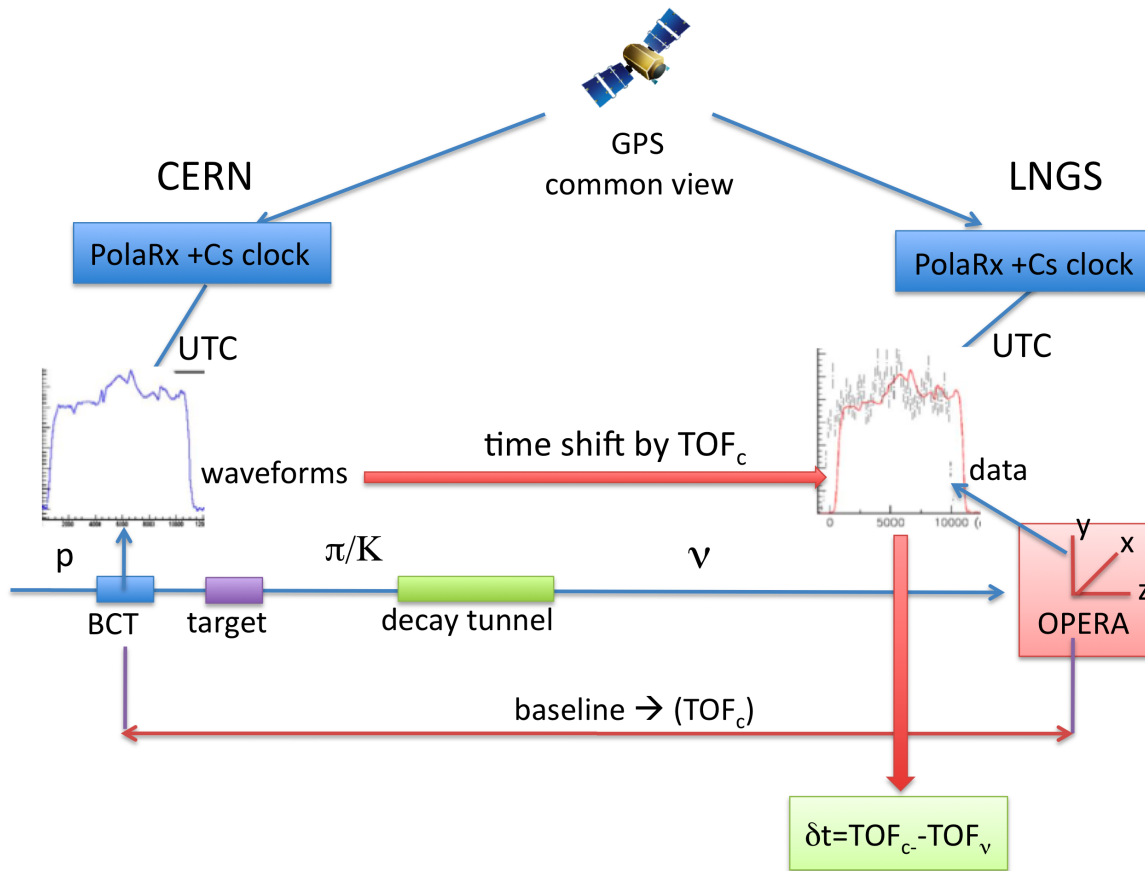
GPS
common view

CERN

LNGS

PolaRx +Cs clock

PolaRx +Cs clock

UTC

UTC

200 400 600 800 1000 1200

0 5000 10000

waveforms

time shift by $TOF_c$

data

p

$\pi/K$

$\nu$

y
x
z

BCT

target

decay tunnel

OPERA

baseline → ($TOF_c$)

$\delta t = TOF_{c} - TOF_{\nu}$